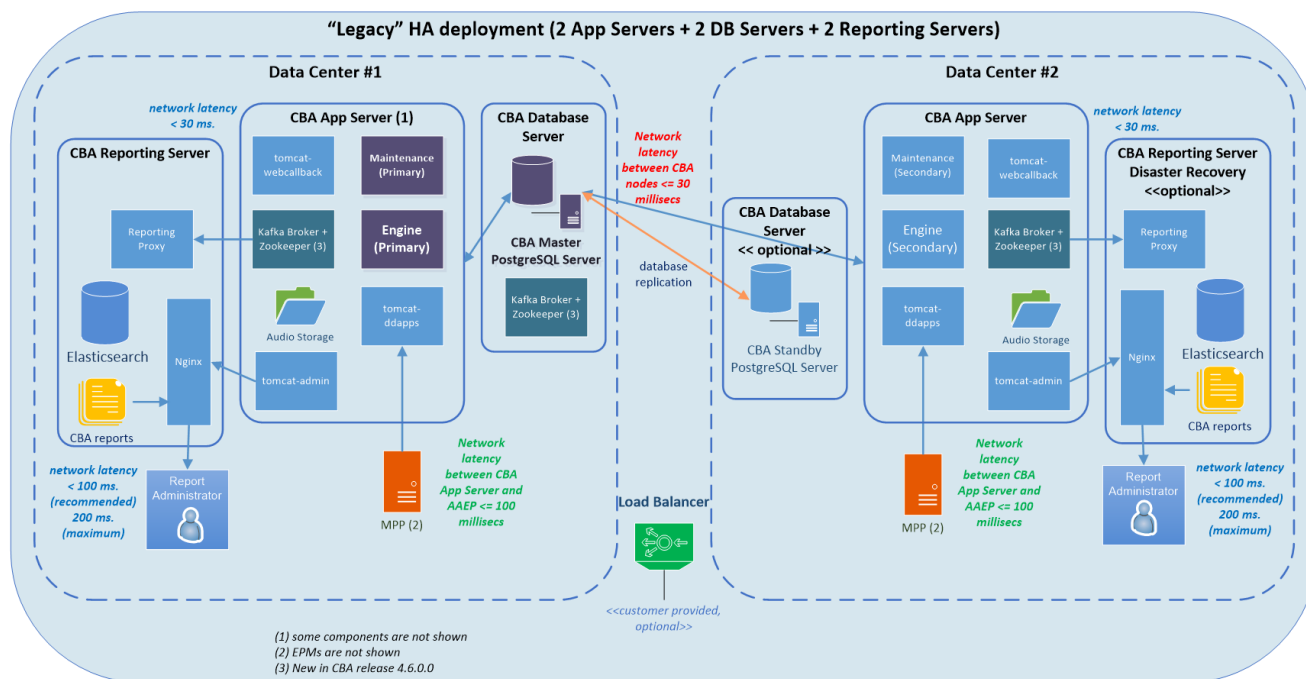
"Legacy" HA deployment (2 App Servers + 2 DB Servers + 2 Reporting Servers)

Data Center #1

network latency < 30 ms.

CBA Reporting Server

Reporting Proxy

Elasticsearch

Nginx

CBA reports

network latency < 100 ms. (recommended) 200 ms. (maximum)

Report Administrator

CBA App Server (1)

tomcat-webcallback

Maintenance (Primary)

Kafka Broker + Zookeeper (3)

Engine (Primary)

Audio Storage

tomcat-ddapps

tomcat-admin

MPP (2)

Network latency between CBA App Server and AAEP <= 100 millisecs

CBA Database Server

CBA Master PostgreSQL Server

Kafka Broker + Zookeeper (3)

Network latency between CBA nodes <= 30 millisecs

database replication

Load Balancer

<<customer provided, optional>>

Data Center #2

CBA Database Server << optional >>

CBA Standby PostgreSQL Server

CBA App Server

Maintenance (Secondary)

tomcat-webcallback

Engine (Secondary)

Kafka Broker + Zookeeper (3)

tomcat-ddapps

Audio Storage

tomcat-admin

MPP (2)

Network latency between CBA App Server and AAEP <= 100 millisecs

network latency < 30 ms.

CBA Reporting Server Disaster Recovery <<optional>>

Reporting Proxy

Nginx

Elasticsearch

CBA reports

Report Administrator

network latency < 100 ms. (recommended) 200 ms. (maximum)

(1) some components are not shown
(2) EPMs are not shown
(3) New in CBA release 4.6.0.0